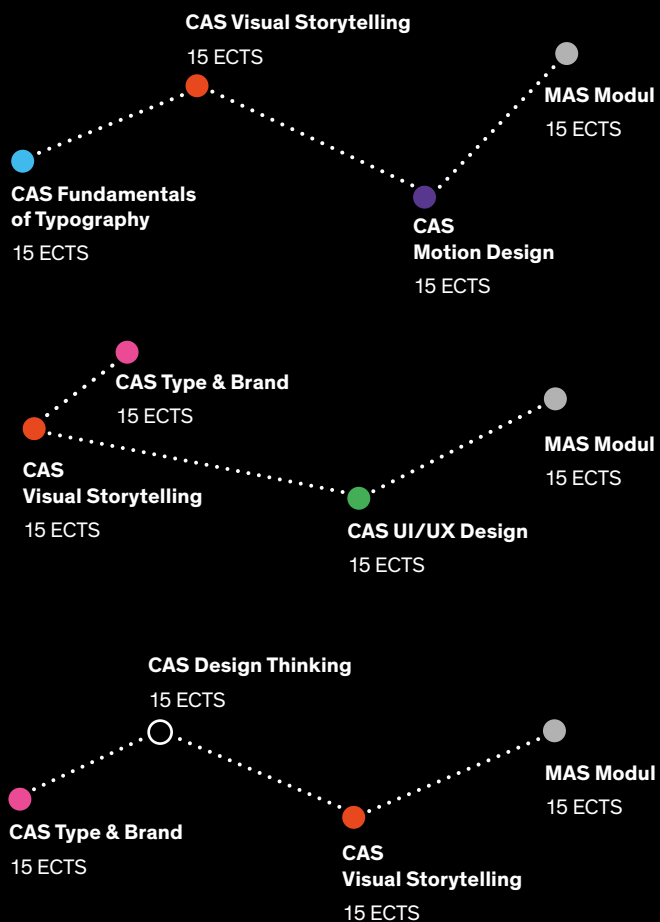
CAS Visual Storytelling
15 ECTS

MAS Modul
15 ECTS

CAS Fundamentals of Typography
15 ECTS

CAS Motion Design
15 ECTS

CAS Type & Brand
15 ECTS

MAS Modul
15 ECTS

CAS Visual Storytelling
15 ECTS

CAS UI/UX Design
15 ECTS

CAS Design Thinking
15 ECTS

MAS Modul
15 ECTS

CAS Type & Brand
15 ECTS

CAS Visual Storytelling
15 ECTS